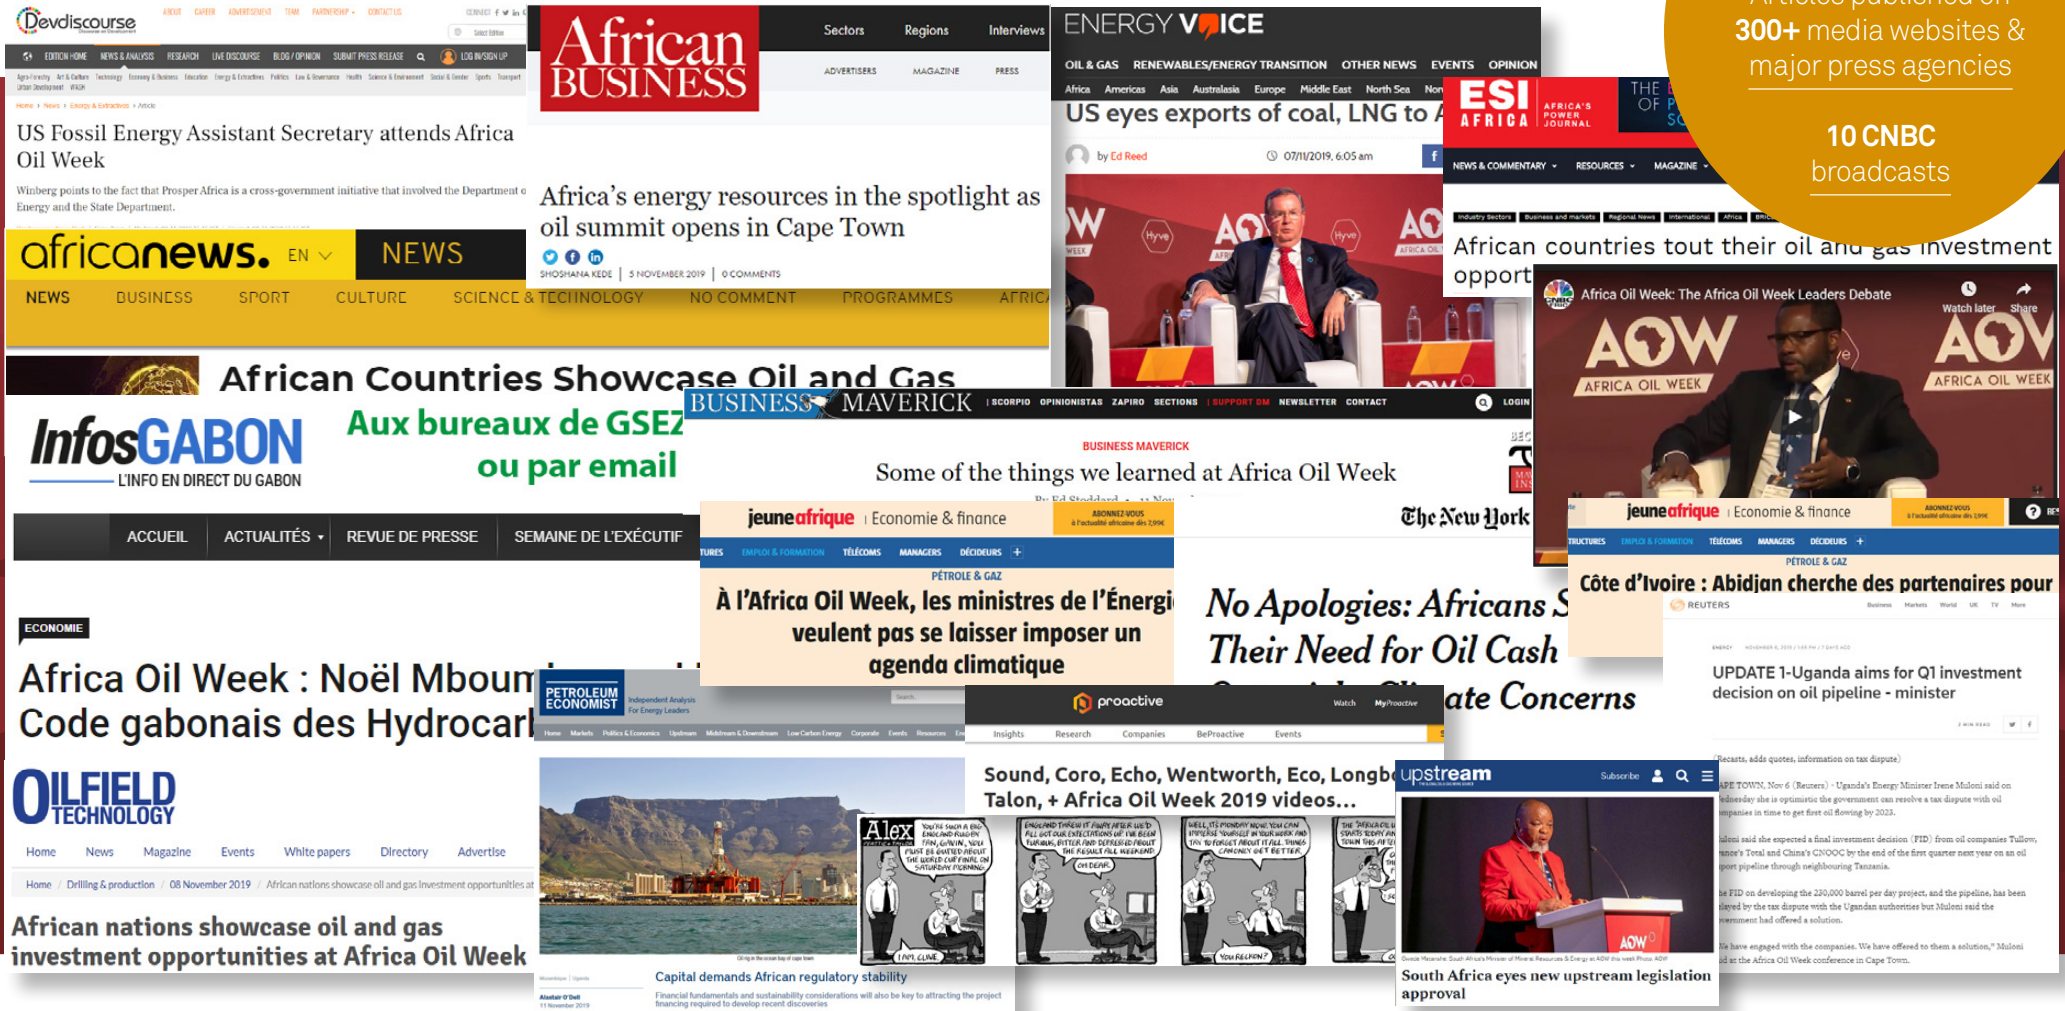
Articles published on
300+ media websites & major press agencies

10 CNBC broadcasts

Devdiscourse

US Fossil Energy Assistant Secretary attends Africa Oil Week

Winberg points to the fact that Prosper Africa is a cross-government initiative that involved the Department of Energy and the State Department.

African BUSINESS

Sectors Regions Interviews

ADVERTISERS MAGAZINE PRESS

Africa's energy resources in the spotlight as oil summit opens in Cape Town

SHOSHANA KEDE | 5 NOVEMBER 2019 | 0 COMMENTS

ENERGY VOICE

OIL & GAS RENEWABLES/ENERGY TRANSITION OTHER NEWS EVENTS OPINION

Africa Americas Asia Australasia Europe Middle East North Sea

US eyes exports of coal, LNG to A

by Ed Reed 07/11/2019, 6:05 am

ESI AFRICA AFRICA'S POWER JOURNAL

NEWS & COMMENTARY RESOURCES MAGAZINE

African countries tout their oil and gas investment opport

Africa Oil Week: The Africa Oil Week Leaders Debate

Watch later Share

AFRICA OIL WEEK

africanews. EN NEWS

NEWS BUSINESS SPORT CULTURE SCIENCE & TECHNOLOGY NO COMMENT PROGRAMMES AFRICA

African Countries Showcase Oil and Gas

InfosGABON L'INFO EN DIRECT DU GABON

Aux bureaux de GSEZ ou par email

ACCUEIL ACTUALITÉS REVUE DE PRESSE SEMAINE DE L'EXÉCUTIF

ECONOMIE

Africa Oil Week : Noël Mboum Code gabonais des Hydrocar

BUSINESS MAVERICK

SCORPIO OPINIONISTAS ZAPIRO SECTIONS SUPPORT DM NEWSLETTER CONTACT LOGIN

BUSINESS MAVERICK

Some of the things we learned at Africa Oil Week

jeuneafrique | Economie & finance

PÉTROLE & GAZ

À l'Africa Oil Week, les ministres de l'Energi veulent pas se laisser imposer un agenda climatique

The New York

No Apologies: Africans S Their Need for Oil Cash

ate Concerns

jeuneafrique | Economie & finance

PÉTROLE & GAZ

Côte d'Ivoire : Abidjan cherche des partenaires pour

REUTERS

UPDATE 1-Uganda aims for Q1 investment decision on oil pipeline - minister

OILFIELD TECHNOLOGY

Home News Magazine Events White papers Directory Advertise

Home / Drilling & production / 08 November 2019 / African nations showcase oil and gas investment opportunities at

African nations showcase oil and gas investment opportunities at Africa Oil Week

PETROLEUM ECONOMIST

Capital demands African regulatory stability

proactive

Insights Research Companies BeProactive Events

Sound, Coro, Echo, Wentworth, Eco, Longbo Talon, + Africa Oil Week 2019 videos...

Alex

upstream

South Africa eyes new upstream legislation approval